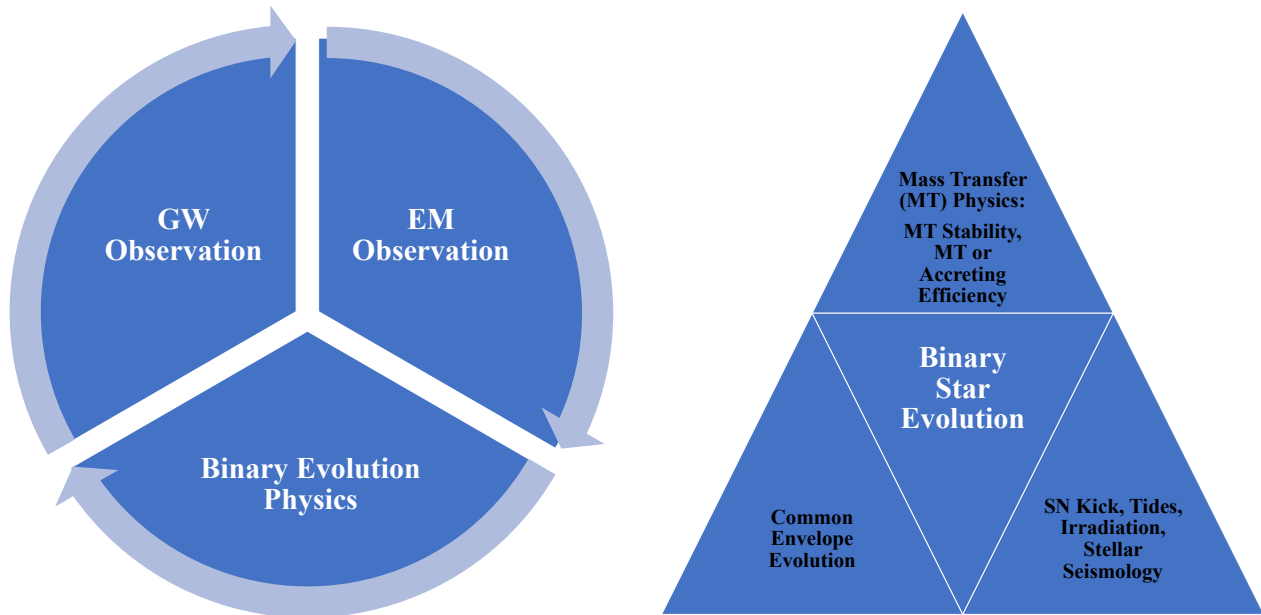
GW Observation

EM Observation

Binary Evolution Physics

Mass Transfer (MT) Physics:

MT Stability, MT or Accreting Efficiency

Binary Star Evolution

Common Envelope Evolution

SN Kick, Tides, Irradiation, Stellar Seismology